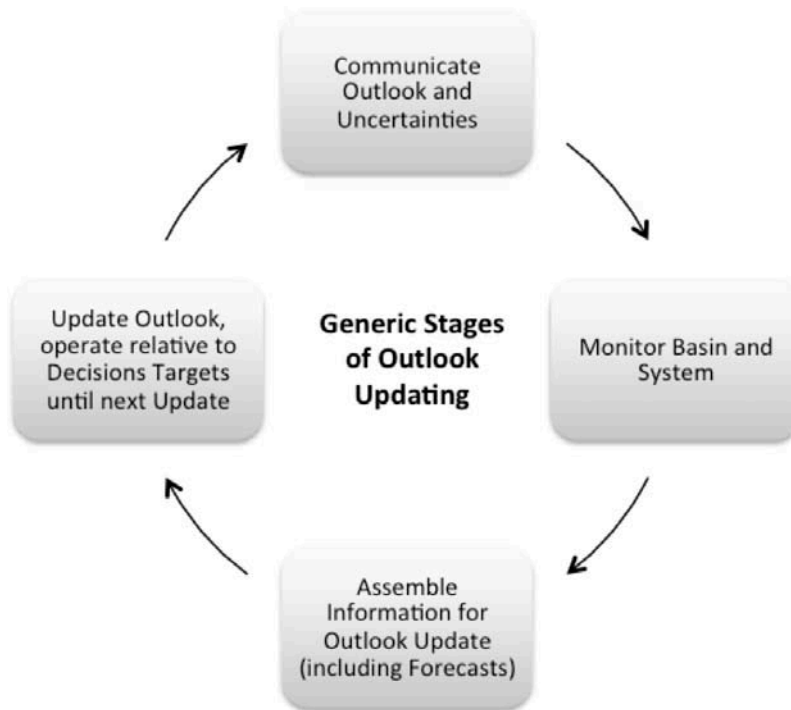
Communicate Outlook and Uncertainties

Update Outlook, operate relative to Decisions Targets until next Update

Generic Stages of Outlook Updating

Monitor Basin and System

Assemble Information for Outlook Update (including Forecasts)